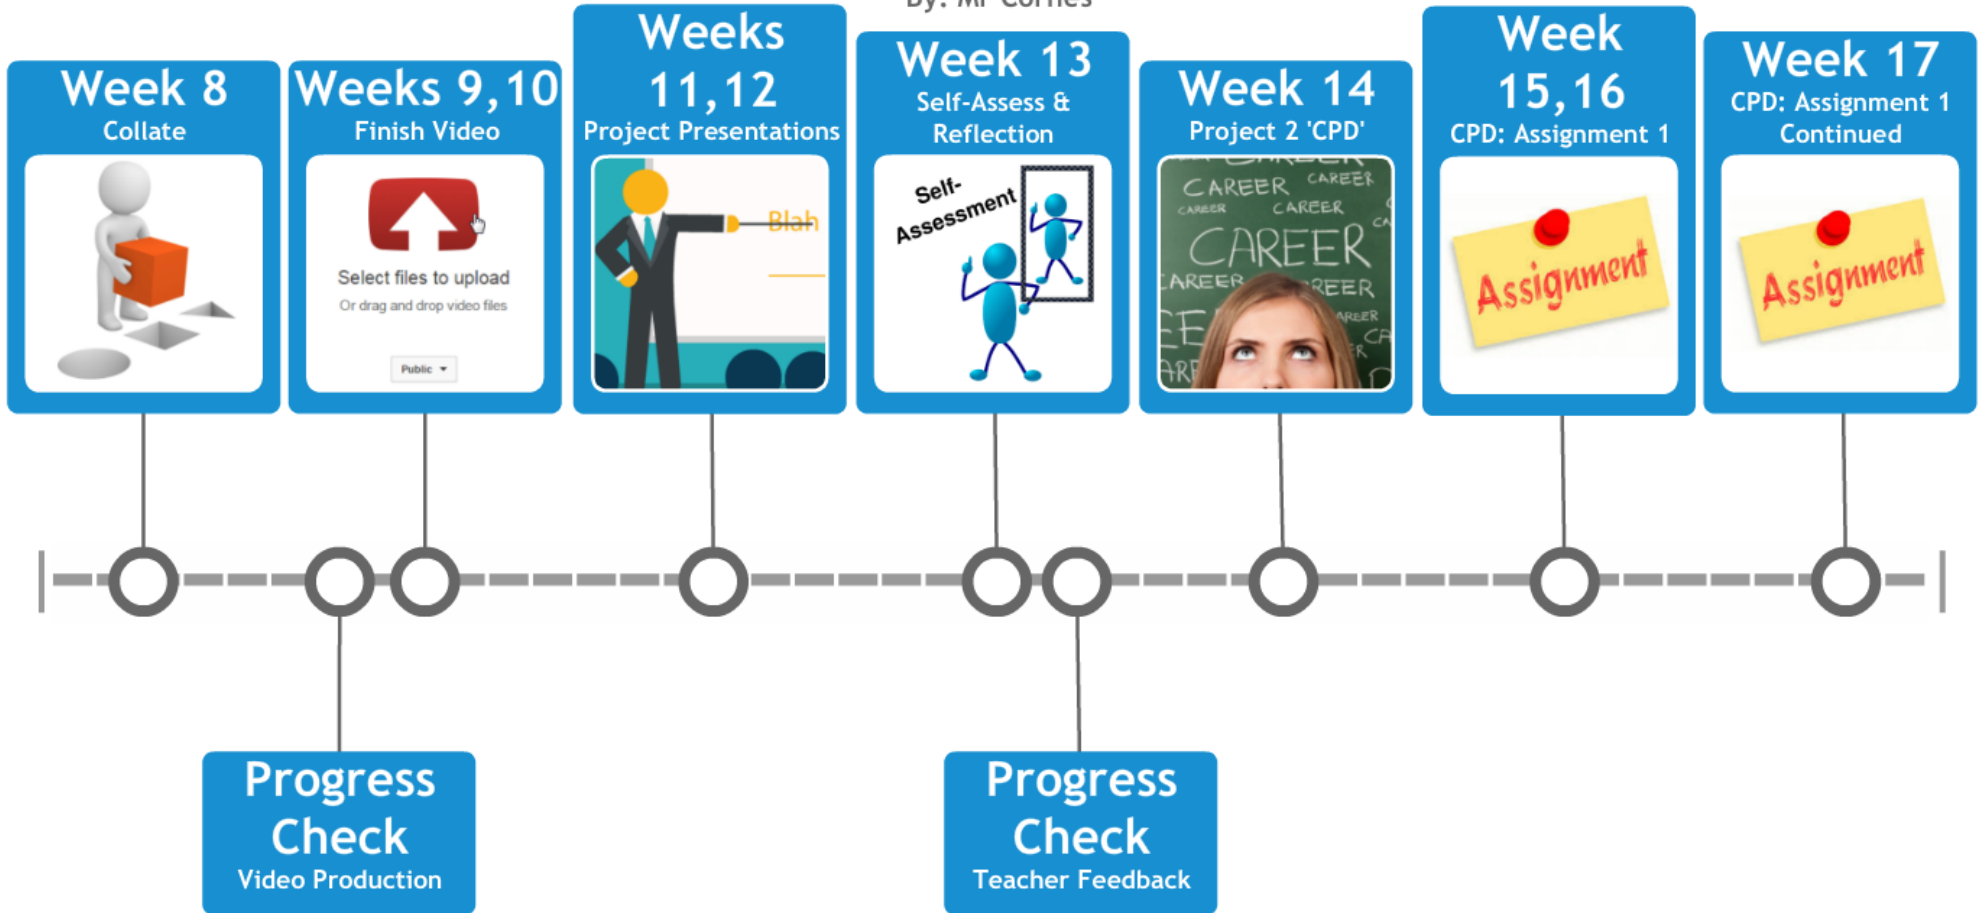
By: Mr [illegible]

Week 8
Collate

Weeks 9,10
Finish Video

Select files to upload
Or drag and drop video files
Public

Weeks 11,12
Project Presentations

Blah

Week 13
Self-Assess & Reflection

Self-Assessment

Week 14
Project 2 'CPD'

CAREER CAREER CAREER CAREER CAREER CAREER CAREER CAREER

Week 15,16
CPD: Assignment 1

Assignment

Week 17
CPD: Assignment 1 Continued

Assignment

Progress Check
Video Production

Progress Check
Teacher Feedback